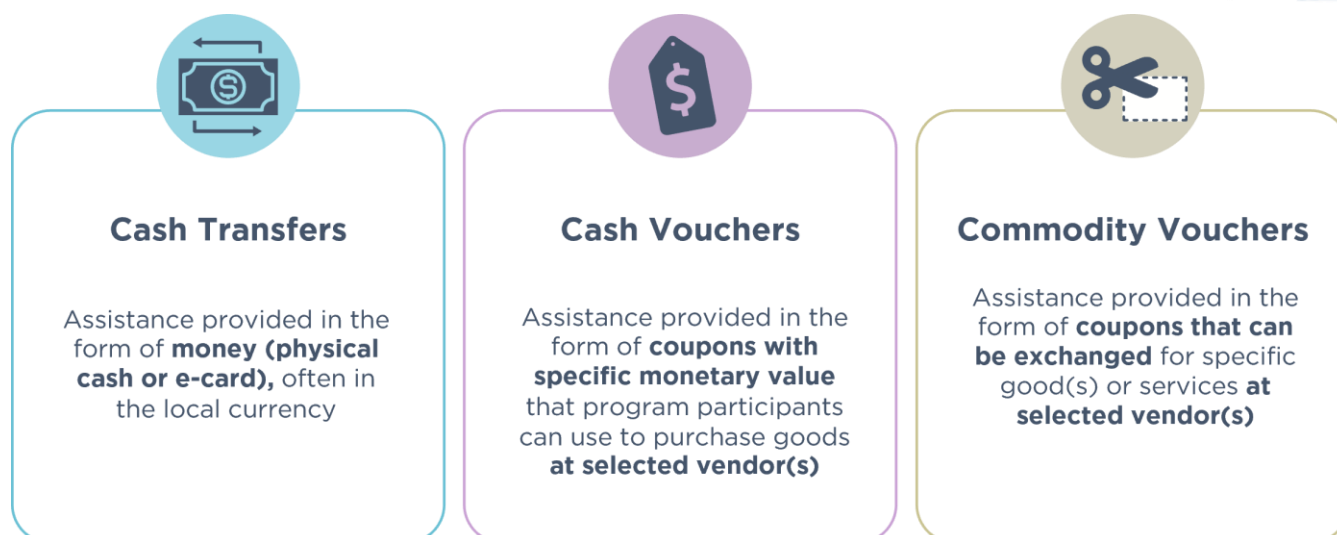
Cash Transfers

Assistance provided in the form of money (physical cash or e-card), often in the local currency

Cash Vouchers

Assistance provided in the form of coupons with specific monetary value that program participants can use to purchase goods at selected vendor(s)

Commodity Vouchers

Assistance provided in the form of coupons that can be exchanged for specific good(s) or services at selected vendor(s)